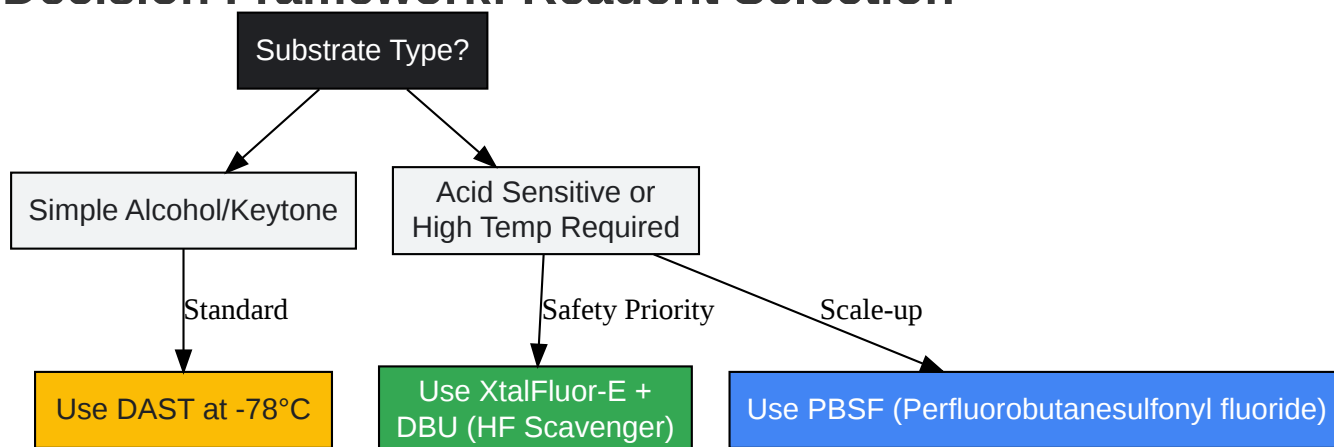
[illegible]

Substrate Type?

Simple Alcohol/Keytone

Acid Sensitive or High Temp Required

Standard

Safety Priority

Scale-up

Use DAST at -78°C

Use XtalFluor-E + DBU (HF Scavenger)

Use PBSF (Perfluorobutanesulfonyl fluoride)